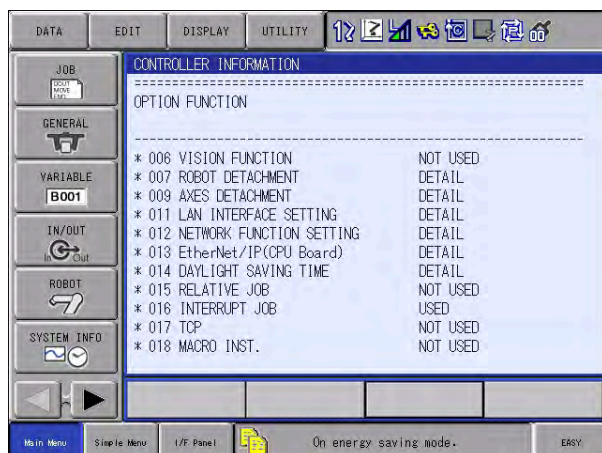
DATA EDIT DISPLAY UTILITY

JOB
DOUT MOVE END

GENERAL

VARIABLE
B001

IN/OUT
In Out

ROBOT

SYSTEM INFO

CONTROLLER INFORMATION

OPTION FUNCTION

| | |
|---|---|
| * 006 VISION FUNCTION | NOT USED |
| * 007 ROBOT DETACHMENT | DETAIL |
| * 009 AXES DETACHMENT | DETAIL |
| * 011 LAN INTERFACE SETTING | DETAIL |
| * 012 NETWORK FUNCTION SETTING | DETAIL |
| * 013 EtherNet/IP(CPU Board) | DETAIL |
| * 014 DAYLIGHT SAVING TIME | DETAIL |
| * 015 RELATIVE JOB | NOT USED |
| * 016 INTERRUPT JOB | USED |
| * 017 TCP | NOT USED |
| * 018 MACRO INST. | NOT USED |

Main Menu Simple Menu I/F Panel On energy saving mode. EASY